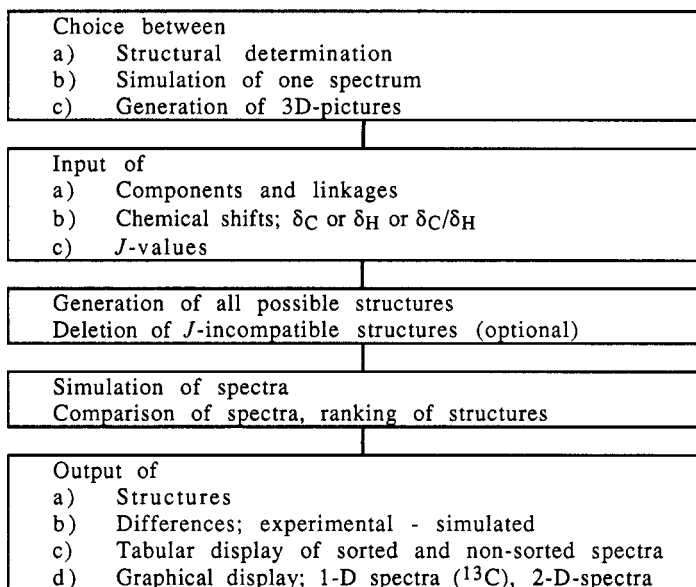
Choice between
a) Structural determination
b) Simulation of one spectrum
c) Generation of 3D-pictures

Input of
a) Components and linkages
b) Chemical shifts; $\delta_C$ or $\delta_H$ or $\delta_C/\delta_H$
c) $J$-values

Generation of all possible structures
Deletion of $J$-incompatible structures (optional)

Simulation of spectra
Comparison of spectra, ranking of structures

Output of
a) Structures
b) Differences; experimental - simulated
c) Tabular display of sorted and non-sorted spectra
d) Graphical display; 1-D spectra ($^{13}C$), 2-D-spectra